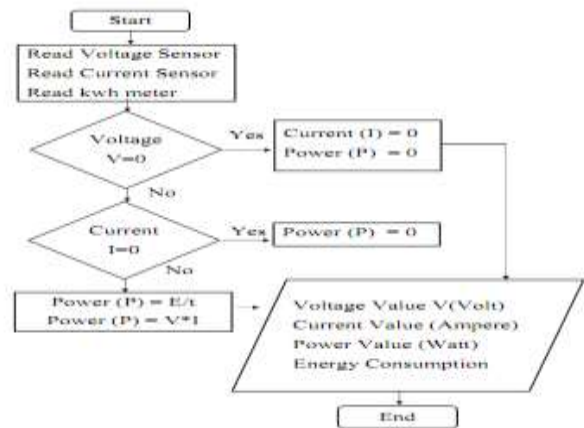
Start

Read Voltage Sensor
Read Current Sensor
Read kwh meter

Voltage
V=0

Yes

Current (I) = 0
Power (P) = 0

No

Current
I=0

Yes

Power (P) = 0

No

Power (P) = E/t
Power (P) = V*I

Voltage Value V(Volt)
Current Value (Ampere)
Power Value (Watt)
Energy Consumption

End